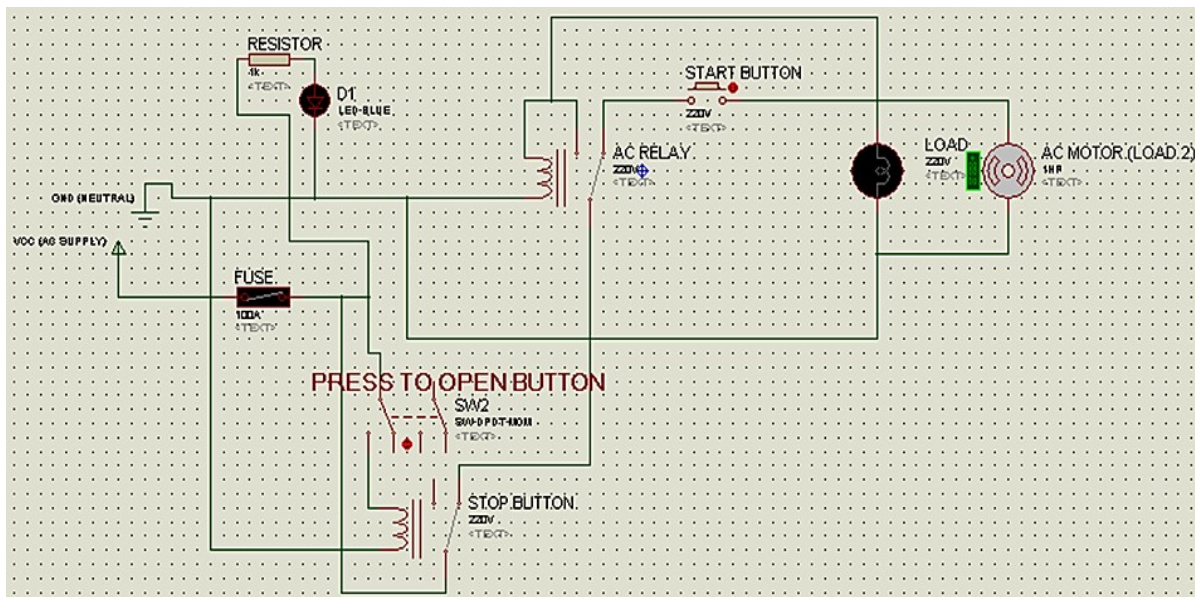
RESISTOR
1k
<TEXT>
D1
LED-BLUE
<TEXT>
START BUTTON
220V
<TEXT>
AC RELAY
220V
<TEXT>
LOAD
220V
<TEXT>
AC MOTOR (LOAD 2)
1HP
<TEXT>
GND (NEUTRAL)
VCC (AC SUPPLY)
FUSE
100A
<TEXT>
PRESS TO OPEN BUTTON
SW2
SW-DPDT-MOM
<TEXT>
STOP BUTTON
220V
<TEXT>